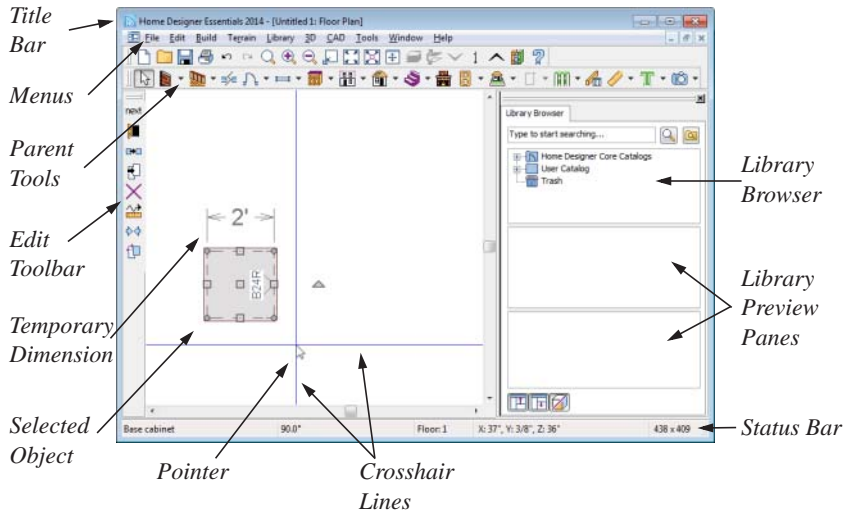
Title Bar

Home Designer Essentials 2014 - [Untitled 1: Floor Plan]

File Edit Build Terrain Library 3D CAD Tools Window Help

Menus

Parent Tools

Edit Toolbar

Temporary Dimension

Selected Object

next

2'

B24R

Library Browser

Type to start searching...

Home Designer Core Catalogs

User Catalog

Trash

Library Browser

Library Preview Panes

Base cabinet

90.0°

Floor: 1

X: 37", Y: 3/8", Z: 36"

438 x 409

Status Bar

Pointer

Crosshair Lines